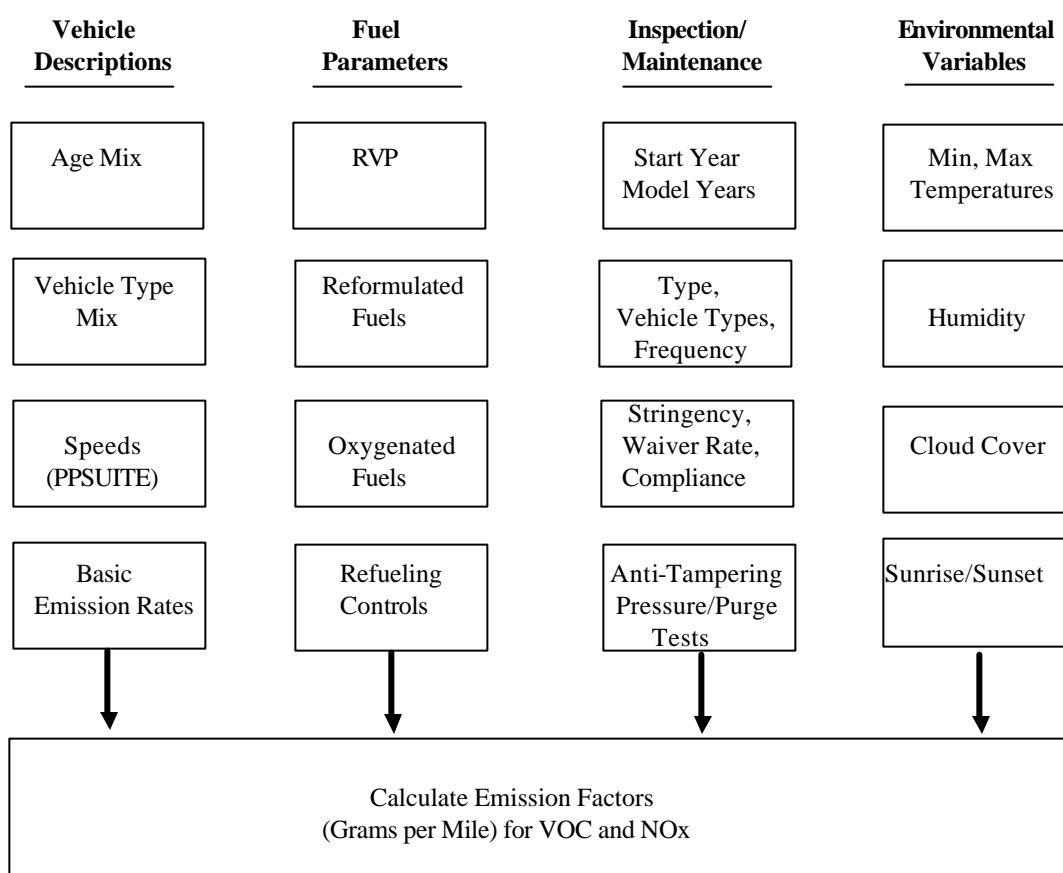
Vehicle Descriptions

Age Mix

Vehicle Type Mix

Speeds (PPSUITE)

Basic Emission Rates

Fuel Parameters

RVP

Reformulated Fuels

Oxygenated Fuels

Refueling Controls

Inspection/ Maintenance

Start Year Model Years

Type, Vehicle Types, Frequency

Stringency, Waiver Rate, Compliance

Anti-Tampering Pressure/Purge Tests

Environmental Variables

Min, Max Temperatures

Humidity

Cloud Cover

Sunrise/Sunset

Calculate Emission Factors (Grams per Mile) for VOC and NOx